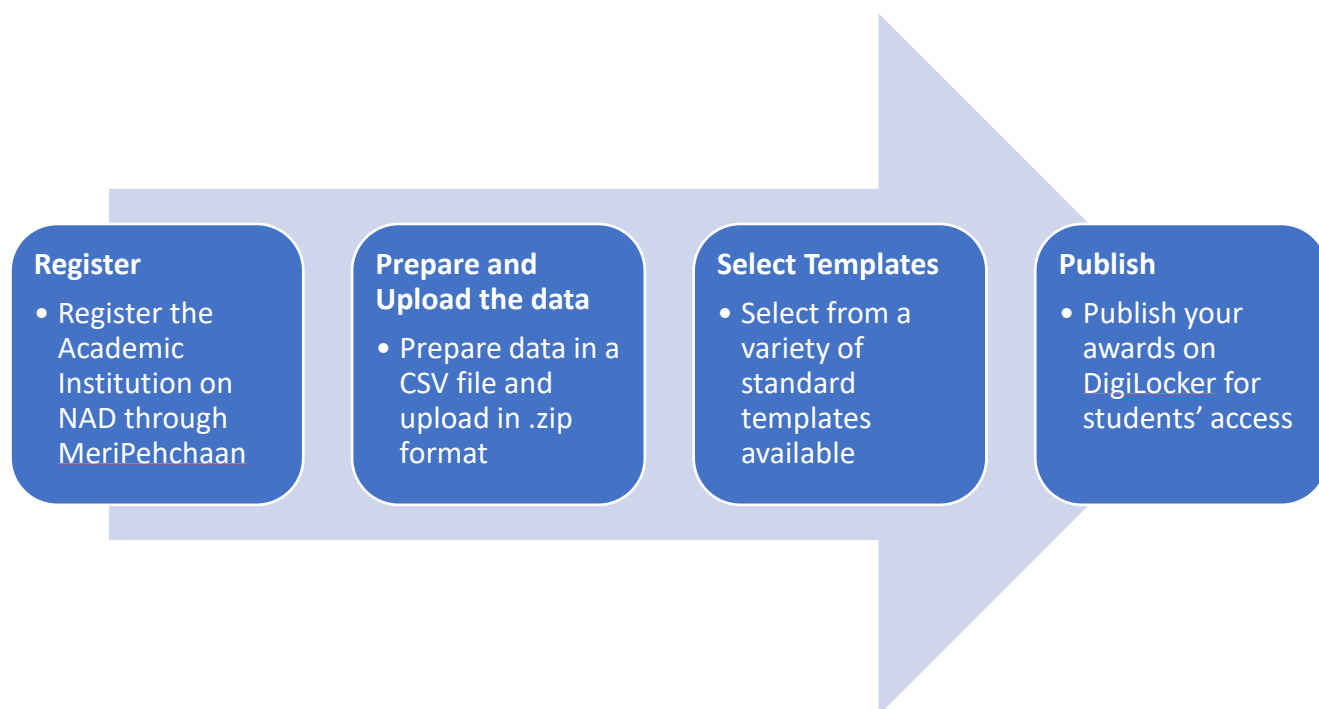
Register

• Register the Academic Institution on NAD through MeriPehchaan

Prepare and Upload the data

• Prepare data in a CSV file and upload in .zip format

Select Templates

• Select from a variety of standard templates available

Publish

• Publish your awards on DigiLocker for students' access